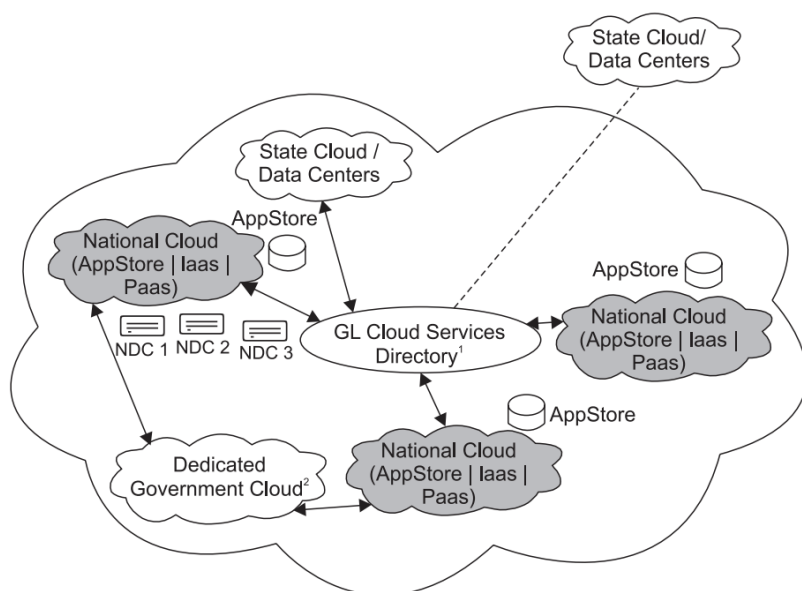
State Cloud/ Data Centers

State Cloud / Data Centers

AppStore

National Cloud (AppStore | Iaas | Paas)

AppStore

NDC 1 NDC 2 NDC 3

GL Cloud Services Directory$^1$

National Cloud (AppStore | Iaas | Paas)

AppStore

Dedicated Government Cloud$^2$

National Cloud (AppStore | Iaas | Paas)